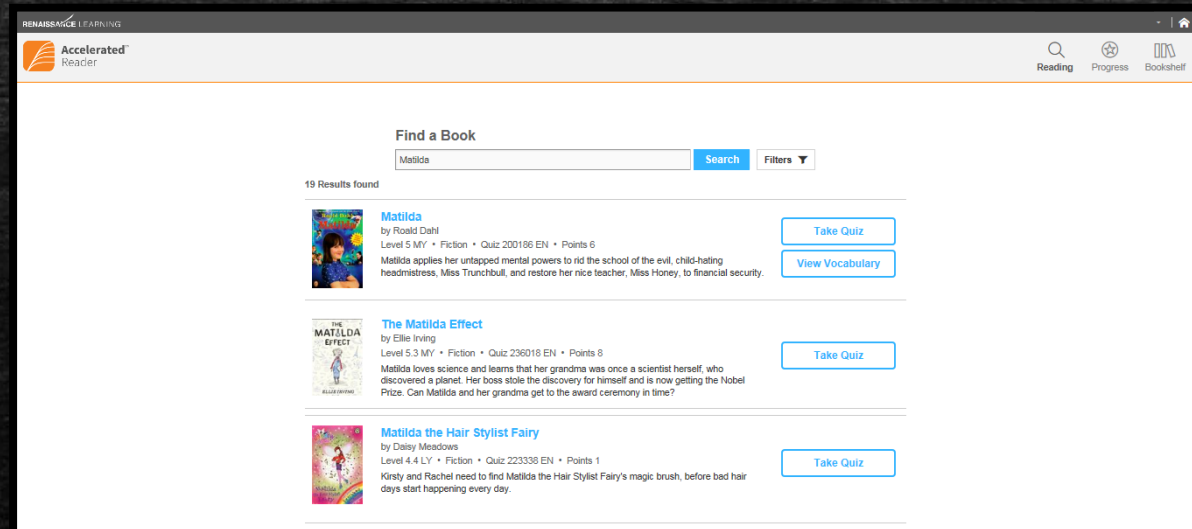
RENAISSANCE LEARNING

Accelerated™ Reader

Reading Progress Bookshelf

Find a Book

Matilda

Search

Filters

19 Results found

Matilda
by Roald Dahl
Level 5 MY • Fiction • Quiz 200186 EN • Points 6
Matilda applies her untapped mental powers to rid the school of the evil, child-hating headmistress, Miss Trunchbull, and restore her nice teacher, Miss Honey, to financial security.

Take Quiz

View Vocabulary

THE MATILDA EFFECT

The Matilda Effect
by Ellie Irving
Level 5.3 MY • Fiction • Quiz 236018 EN • Points 8
Matilda loves science and learns that her grandma was once a scientist herself, who discovered a planet. Her boss stole the discovery for himself and is now getting the Nobel Prize. Can Matilda and her grandma get to the award ceremony in time?

Take Quiz

Matilda the Hair Stylist Fairy
by Daisy Meadows
Level 4.4 LY • Fiction • Quiz 223338 EN • Points 1
Kirsty and Rachel need to find Matilda the Hair Stylist Fairy's magic brush, before bad hair days start happening every day.

Take Quiz